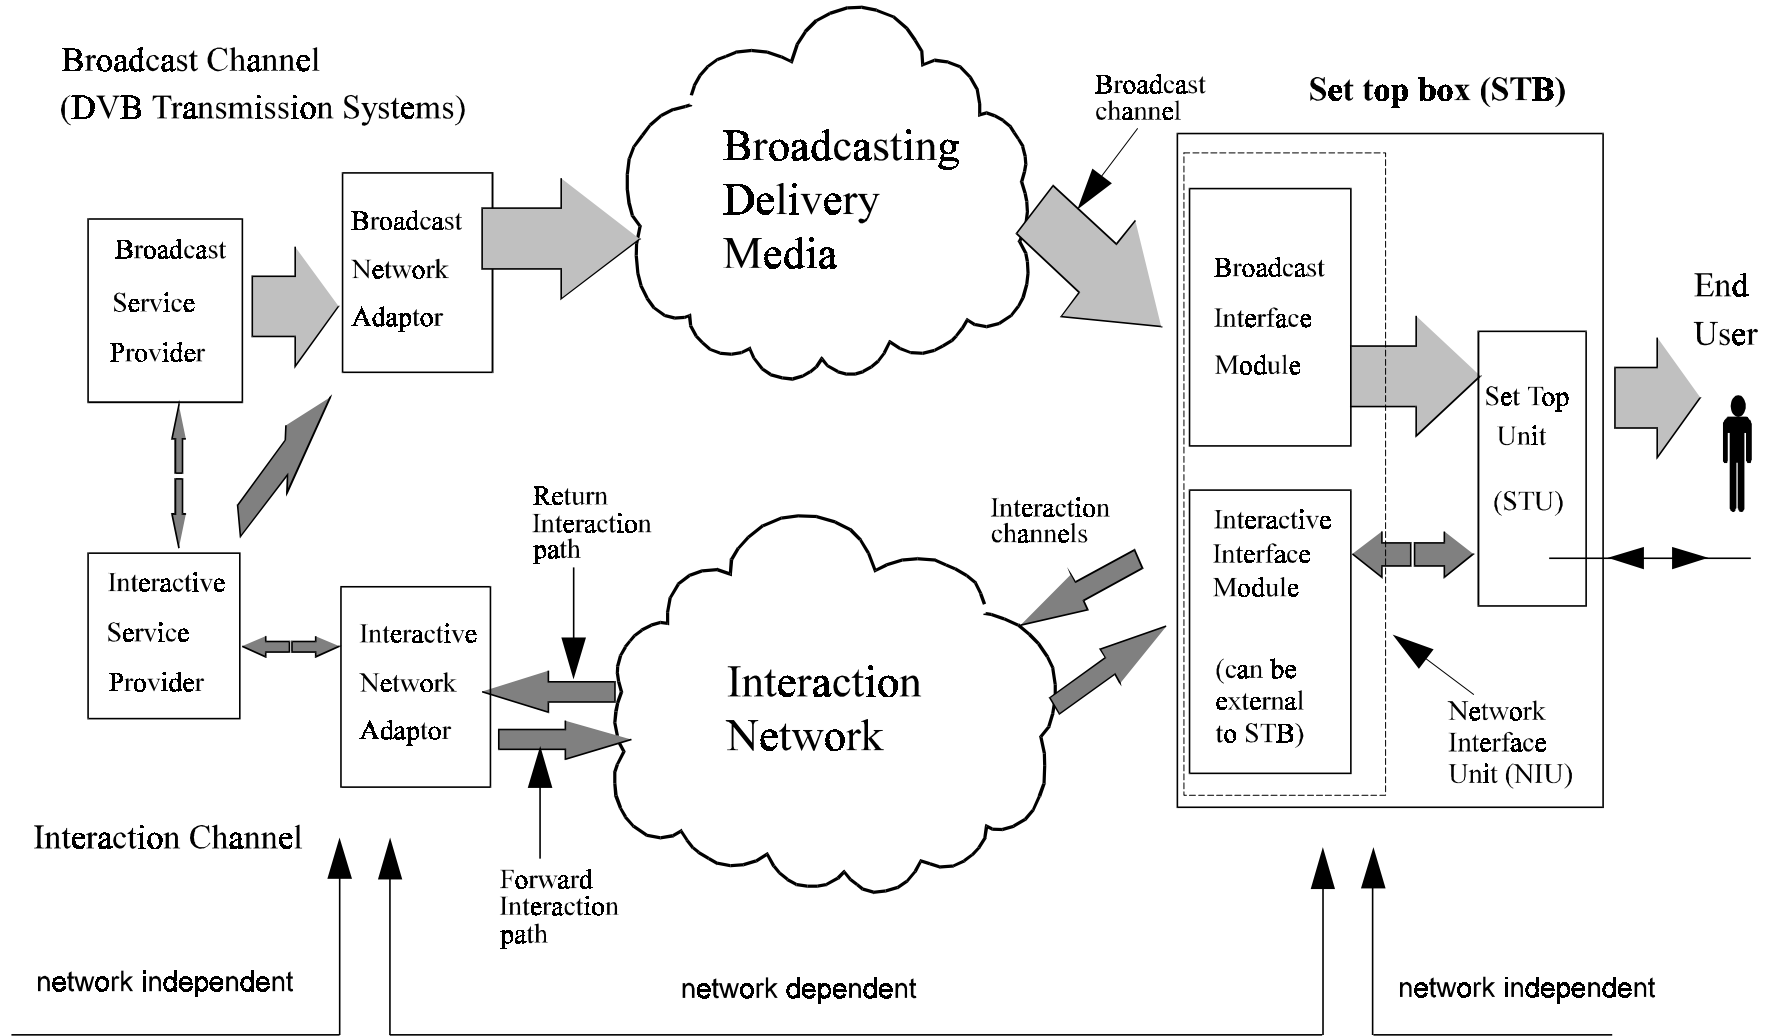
Broadcast Channel
(DVB Transmission Systems)

Broadcasting Delivery Media

Broadcast channel

Set top box (STB)

Broadcast Service Provider

Broadcast Network Adaptor

Broadcast Interface Module

End User

Set Top Unit

(STU)

Interactive Service Provider

Interactive Network Adaptor

Return Interaction path

Interaction Network

Interaction channels

Interactive Interface Module

(can be external to STB)

Network Interface Unit (NIU)

Forward Interaction path

Interaction Channel

network independent

network dependent

network independent